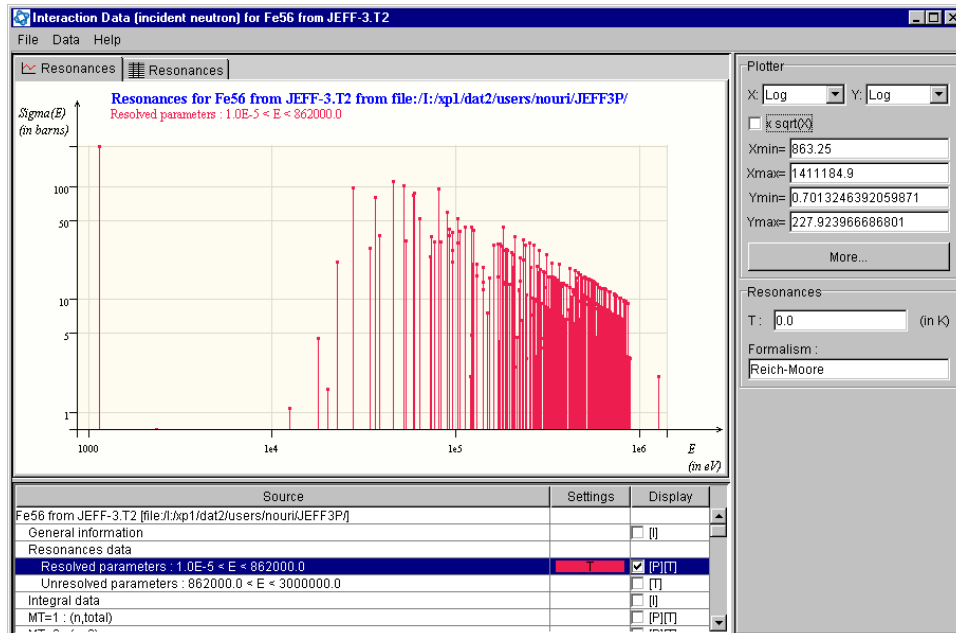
Interaction Data (incident neutron) for Fe56 from JEFF-3.T2

File Data Help

Resonances | Resonances

Resonances for Fe56 from JEFF-3.T2 from file:/I:/xp1/dat2/users/nouri/JEFF3P/
Resolved parameters : 1.0E-5 < E < 862000.0

Sigma(E) (in barns)

100
50
10
5
1

1000 1e4 1e5 1e6

E (in eV)

Plotter

X: Log Y: Log

x sqrt(X)

Xmin= 863.25
Xmax= 1411184.9
Ymin= 0.7013246392059871
Ymax= 227.923966686801

More...

Resonances

T : 0.0 (in K)

Formalism :
Reich-Moore

| Source | Settings | Display |
|---|---|---|
| Fe56 from JEFF-3.T2 [file:/I:/xp1/dat2/users/nouri/JEFF3P/] | | |
| General information | | [I] |
| Resonances data | | |
| Resolved parameters : 1.0E-5 < E < 862000.0 | T | [P][T] |
| Unresolved parameters : 862000.0 < E < 3000000.0 | | [T] |
| Integral data | | [I] |
| MT=1 : (n,total) | | [P][T] |
| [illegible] | | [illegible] |